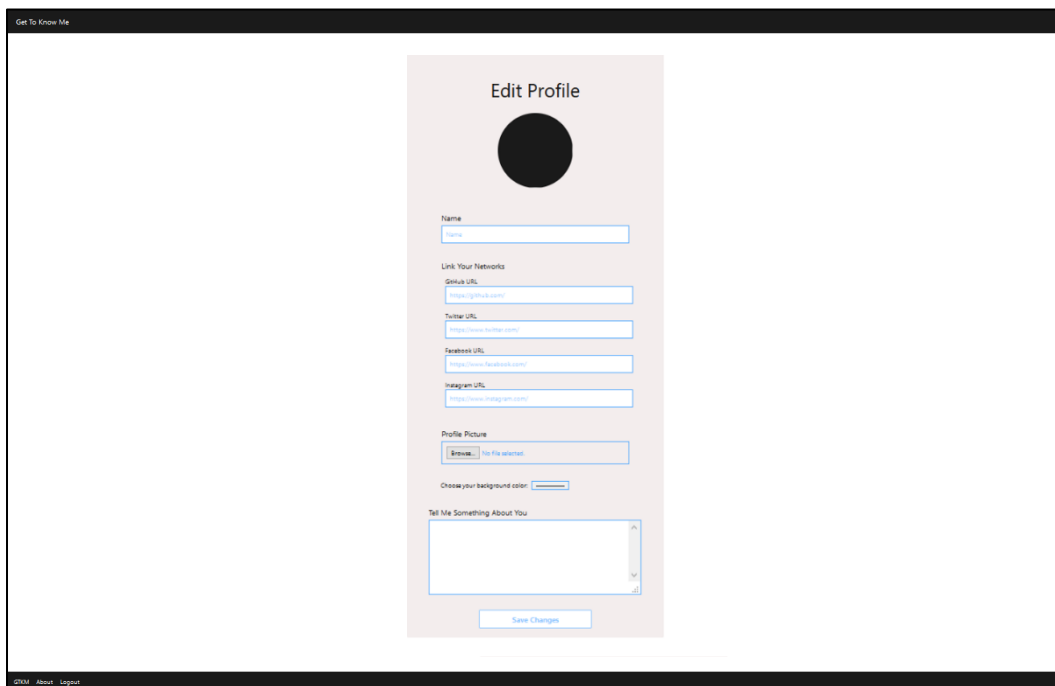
Get To Know Me

Edit Profile

Name

Name

Link Your Networks

GitHub URL

https://github.com/

Twitter URL

https://www.twitter.com/

Facebook URL

https://www.facebook.com/

Instagram URL

https://www.instagram.com/

Profile Picture

Browse... No file selected.

Choose your background color:

Tell Me Something About You

Save Changes

GTKM About Logout